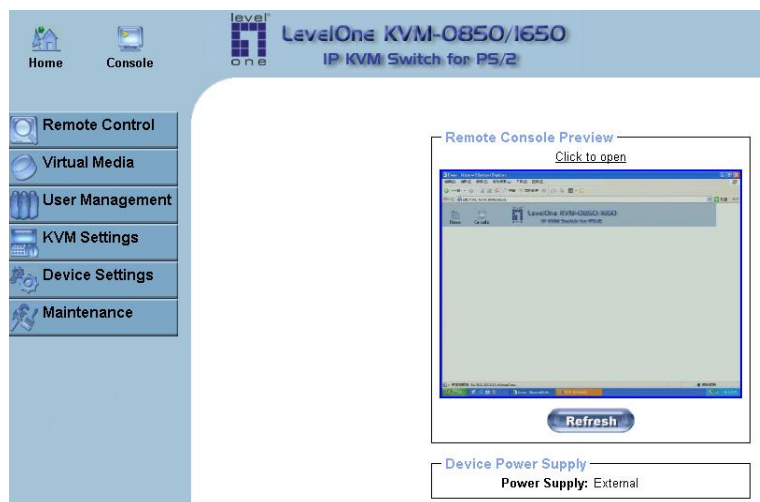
Home
Console

level one

LevelOne KVM-0850/1650
IP KVM Switch for PS/2

Remote Control
Virtual Media
User Management
KVM Settings
Device Settings
Maintenance

Remote Console Preview
Click to open

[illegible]
LevelOne KVM-0850/1650
IP KVM Switch for PS/2

Refresh

Device Power Supply
Power Supply: External